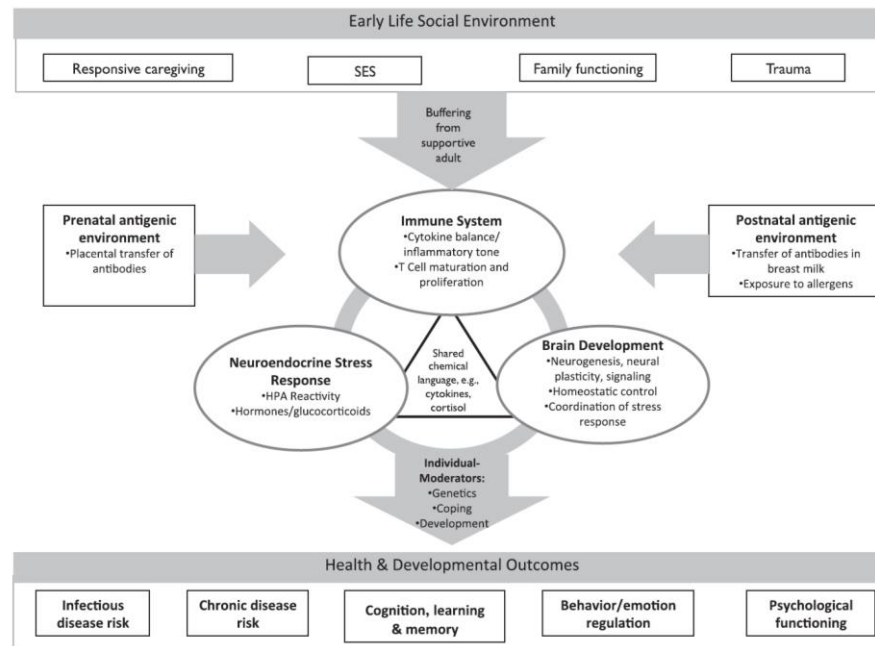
Early Life Social Environment

Responsive caregiving

SES

Family functioning

Trauma

Buffering from supportive adult

Prenatal antigenic environment
•Placental transfer of antibodies

Immune System
•Cytokine balance/ inflammatory tone
•T Cell maturation and proliferation

Postnatal antigenic environment
•Transfer of antibodies in breast milk
•Exposure to allergens

Neuroendocrine Stress Response
•HPA Reactivity
•Hormones/glucocorticoids

Shared chemical language, e.g., cytokines, cortisol

Brain Development
•Neurogenesis, neural plasticity, signaling
•Homeostatic control
•Coordination of stress response

Individual-Moderators:
•Genetics
•Coping
•Development

Health & Developmental Outcomes

Infectious disease risk

Chronic disease risk

Cognition, learning & memory

Behavior/emotion regulation

Psychological functioning